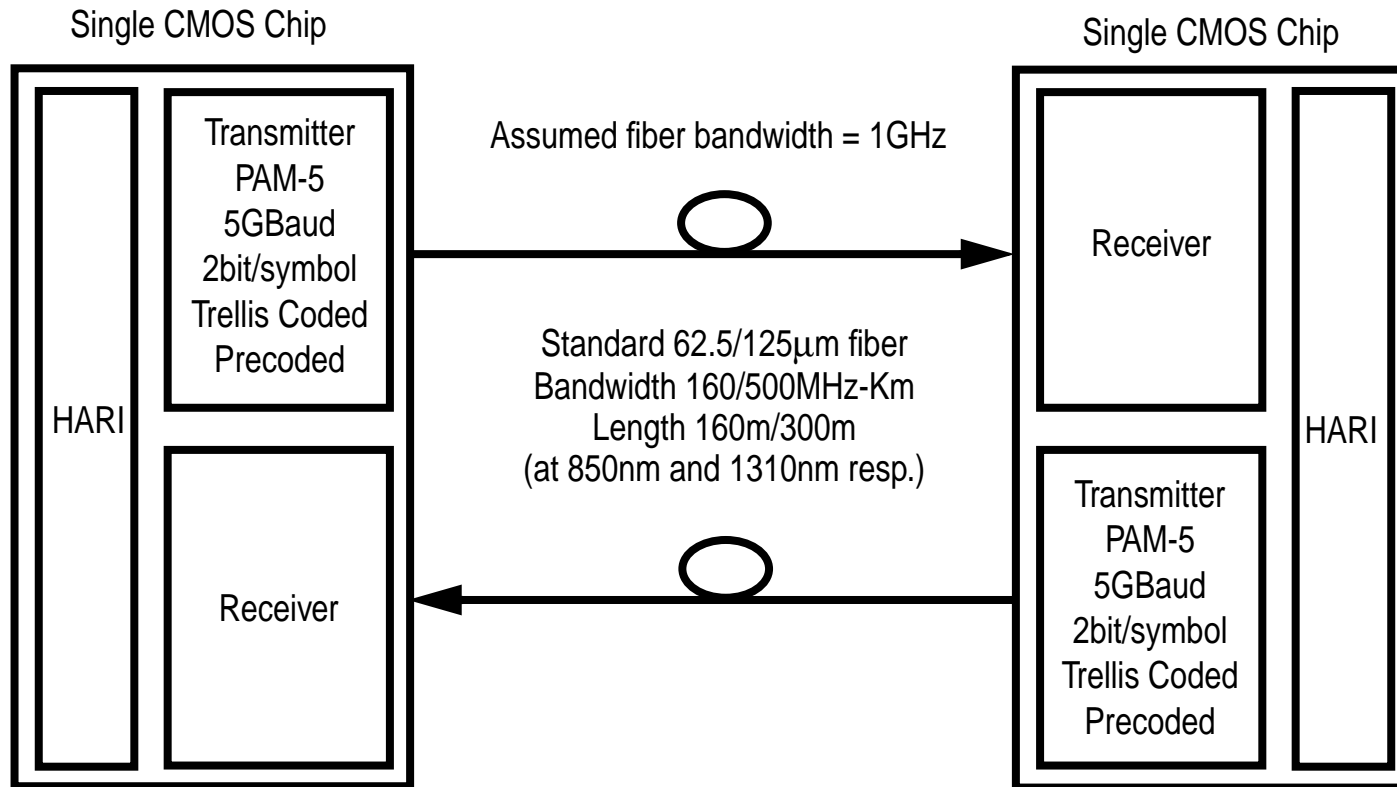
Single CMOS Chip

HARI

Transmitter
PAM-5
5GBaud
2bit/symbol
Trellis Coded
Precoded

Receiver

Assumed fiber bandwidth = 1GHz

Standard 62.5/125μm fiber
Bandwidth 160/500MHz-Km
Length 160m/300m
(at 850nm and 1310nm resp.)

Single CMOS Chip

Receiver

Transmitter
PAM-5
5GBaud
2bit/symbol
Trellis Coded
Precoded

HARI